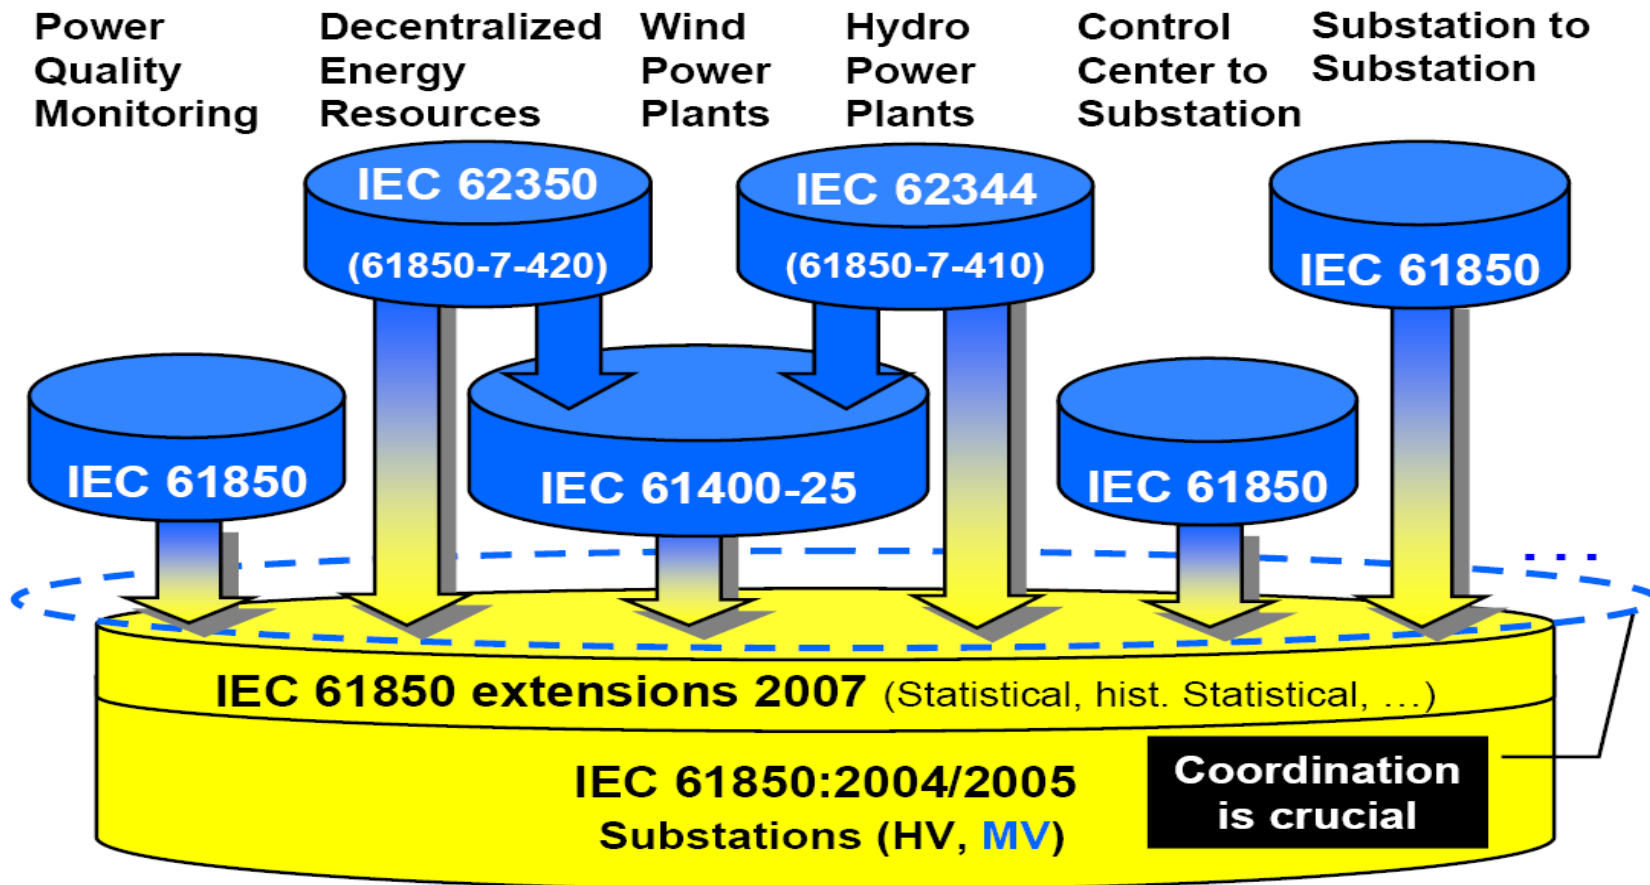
Power Quality Monitoring

Decentralized Energy Resources

Wind Power Plants

Hydro Power Plants

Control Center to Substation

Substation to Substation

IEC 62350
(61850-7-420)

IEC 62344
(61850-7-410)

IEC 61850

IEC 61850

IEC 61400-25

IEC 61850

...

IEC 61850 extensions 2007 (Statistical, hist. Statistical, ...)

IEC 61850:2004/2005
Substations (HV, MV)

Coordination is crucial